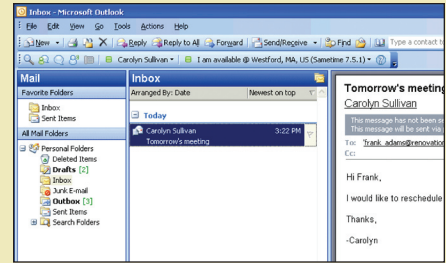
Inbox - Microsoft Outlook

File Edit View Go Tools Actions Help

New | Reply | Reply to All | Forward | Send/Receive | Find | Type a contact to

Carolyn Sullivan | I am available @ Westford, MA, US (Sametime 7.5.1)

Mail

Favorite Folders

Inbox

Sent Items

All Mail Folders

Personal Folders

Deleted Items

Drafts [2]

Inbox

Junk E-mail

Outbox [3]

Sent Items

Search Folders

Inbox

Arranged By: Date | Newest on top

Today

Carolyn Sullivan 3:22 PM

Tomorrow's meeting

Tomorrow's meeting

Carolyn Sullivan

This message has not been s

This message will be sent via

To: 'frank_adams@renovation

Cc:

Hi Frank,

I would like to reschedule

Thanks,

-Carolyn